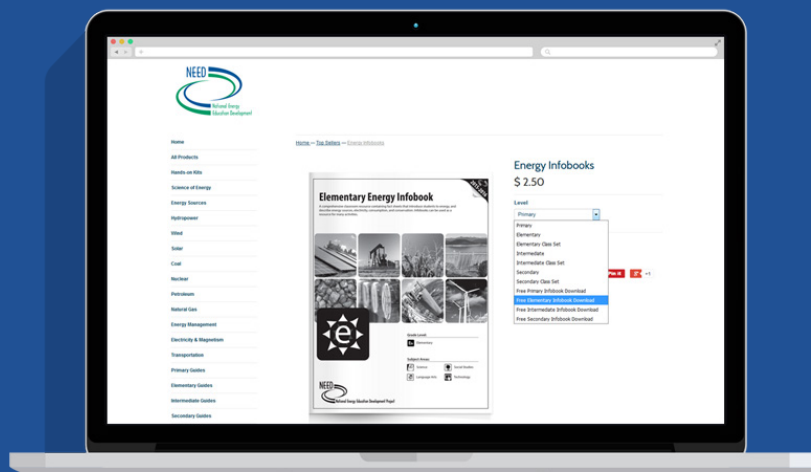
NEED
National Energy Education Development

Home
All Products
Hands on Kits
Science of Energy
Energy Sources
Hydropower
Wind
Solar
Coal
Nuclear
Petroleum
Natural Gas
Energy Management
Electricity & Magnetism
Transportation
Primary Guides
Elementary Guides
Intermediate Guides
Secondary Guides

Home — Top Sellers — Energy Infobooks

Elementary Energy Infobook

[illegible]

Grade Level
Elementary

Subject Areas
Science
Social Studies
Language Arts
Technology

NEED
National Energy Education Development Project

Energy Infobooks
$ 2.50

Level
Primary
Primary
Elementary
Elementary Class Set
Intermediate
Intermediate Class Set
Secondary
Secondary Class Set
Free Primary Infobook Download
Free Elementary Infobook Download
Free Intermediate Infobook Download
Free Secondary Infobook Download

Pin it
+1